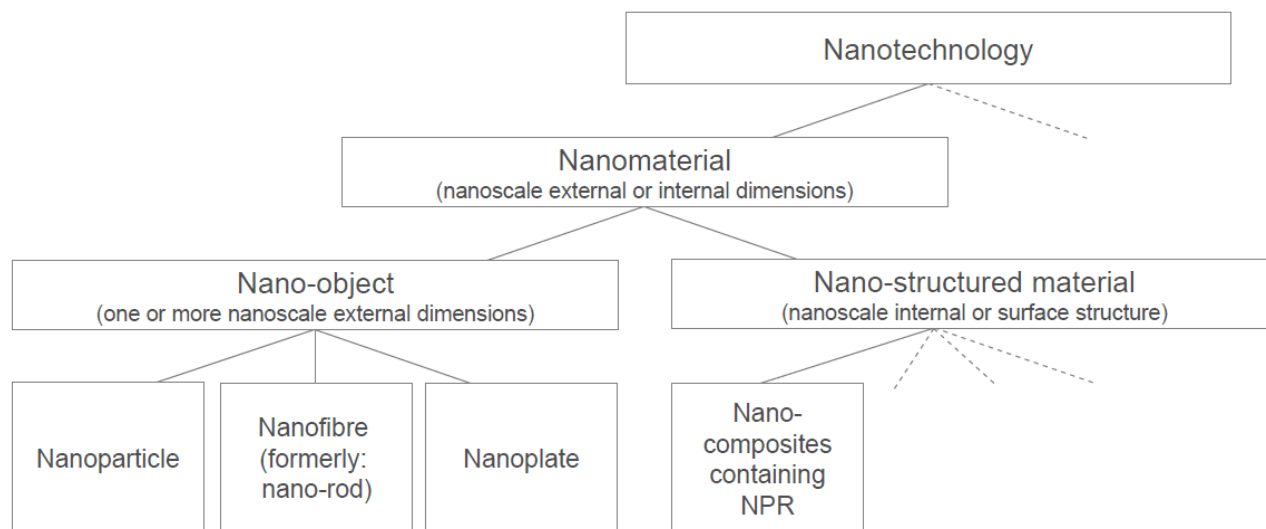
Nanotechnology

Nanomaterial
(nanoscale external or internal dimensions)

Nano-object
(one or more nanoscale external dimensions)

Nano-structured material
(nanoscale internal or surface structure)

Nanoparticle

Nanofibre (formerly: nano-rod)

Nanoplate

Nano-composites containing NPR